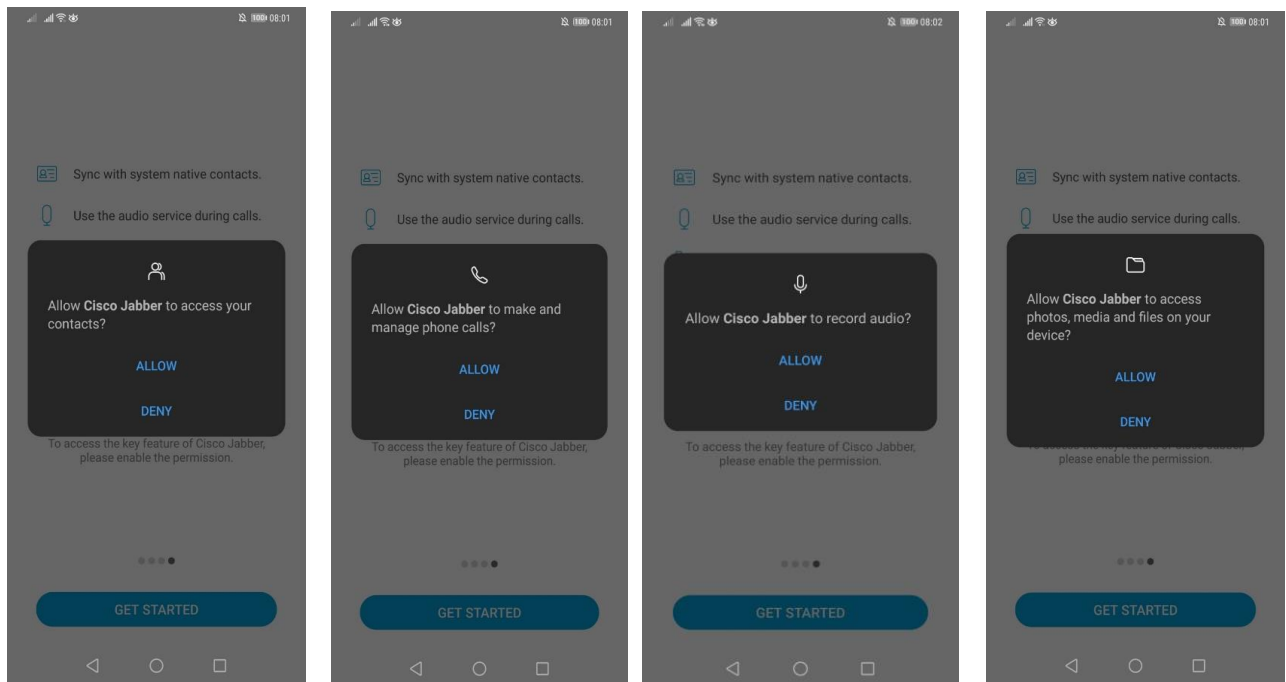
100 08:01

Sync with system native contacts.

Use the audio service during calls.

Allow **Cisco Jabber** to access your contacts?

ALLOW

DENY

To access the key feature of Cisco Jabber, please enable the permission.

GET STARTED

100 08:01

Sync with system native contacts.

Use the audio service during calls.

Allow **Cisco Jabber** to make and manage phone calls?

ALLOW

DENY

To access the key feature of Cisco Jabber, please enable the permission.

GET STARTED

100 08:02

Sync with system native contacts.

Use the audio service during calls.

Allow **Cisco Jabber** to record audio?

ALLOW

DENY

To access the key feature of Cisco Jabber, please enable the permission.

GET STARTED

100 08:01

Sync with system native contacts.

Use the audio service during calls.

Allow **Cisco Jabber** to access photos, media and files on your device?

ALLOW

DENY

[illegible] please enable the permission.

GET STARTED